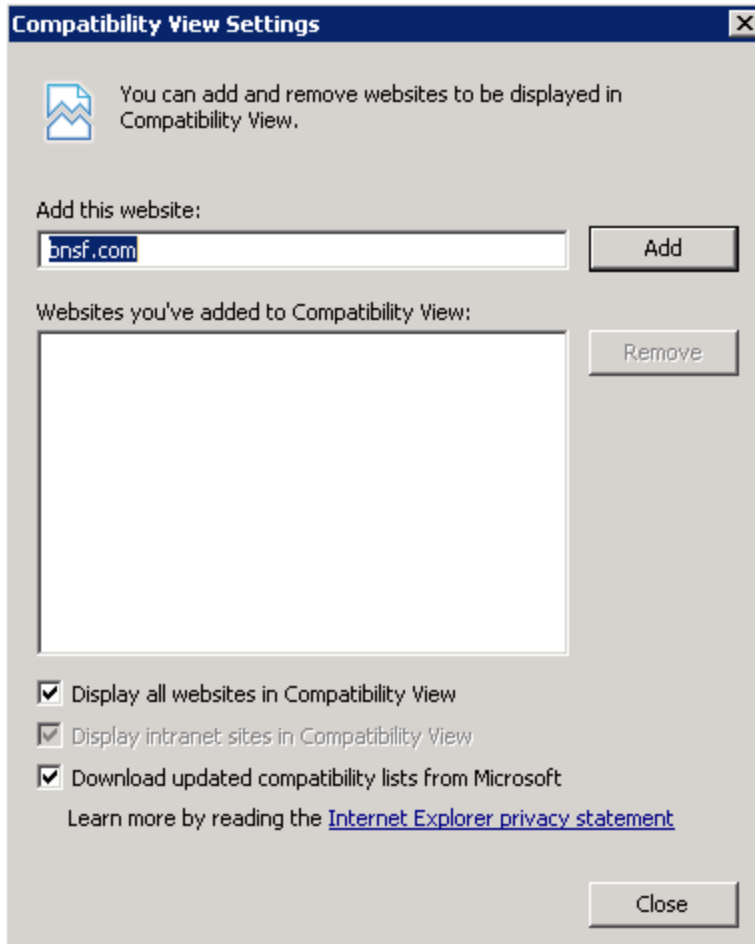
Compatibility View Settings

X

You can add and remove websites to be displayed in Compatibility View.

Add this website:

bnsf.com

Add

Websites you've added to Compatibility View:

Remove

Display all websites in Compatibility View

Display intranet sites in Compatibility View

Download updated compatibility lists from Microsoft

Learn more by reading the Internet Explorer privacy statement

Close